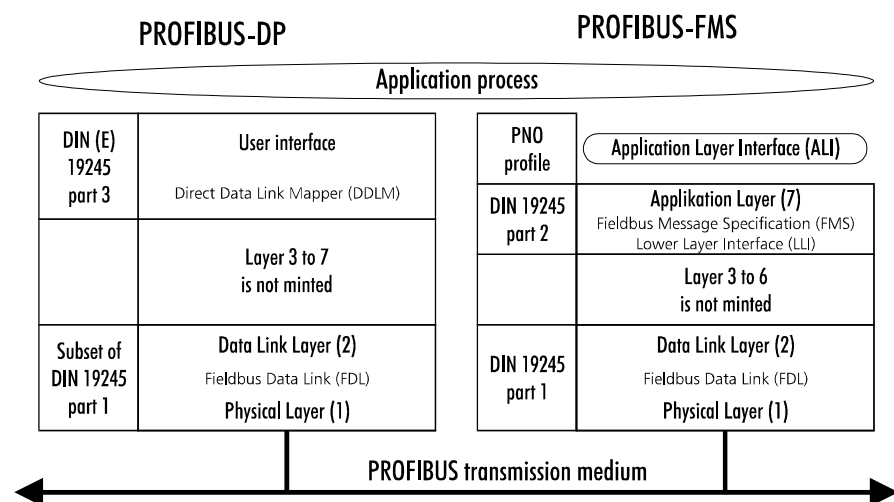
PROFIBUS-DP

PROFIBUS-FMS

Application process

| DIN (E) 19245 part 3 | User interface<br>Direct Data Link Mapper (DDLM) |
|---|---|
| | Layer 3 to 7 is not minted |
| Subset of DIN 19245 part 1 | Data Link Layer (2)<br>Fieldbus Data Link (FDL)<br>Physical Layer (1) |

| PNO profile | Application Layer Interface (ALI) |
|---|---|
| DIN 19245 part 2 | Applikation Layer (7)<br>Fieldbus Message Specification (FMS)<br>Lower Layer Interface (LLI) |
| | Layer 3 to 6 is not minted |
| DIN 19245 part 1 | Data Link Layer (2)<br>Fieldbus Data Link (FDL)<br>Physical Layer (1) |

PROFIBUS transmission medium